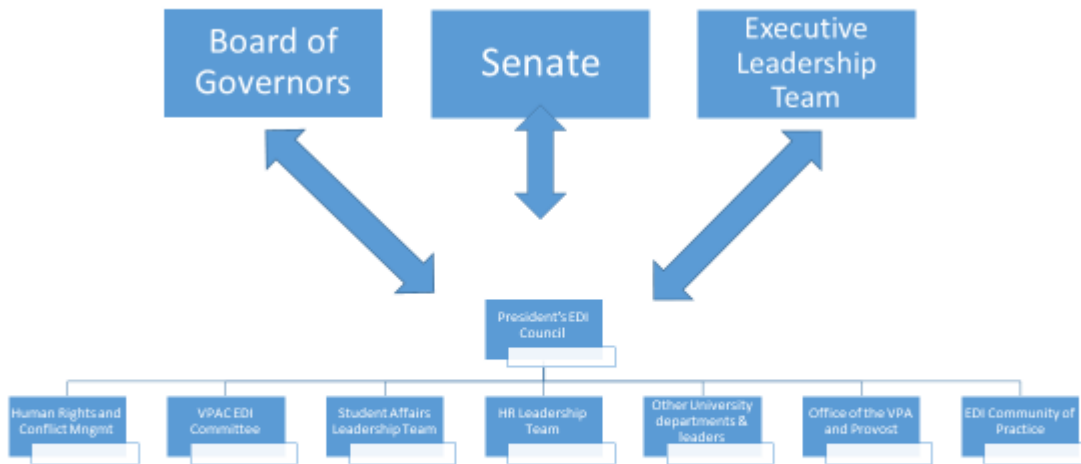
Board of Governors

Senate

Executive Leadership Team

President's EDI Council

Human Rights and Conflict Mngmt

VPAC EDI Committee

Student Affairs Leadership Team

HR Leadership Team

Other University departments & leaders

Office of the VPA and Provost

EDI Community of Practice